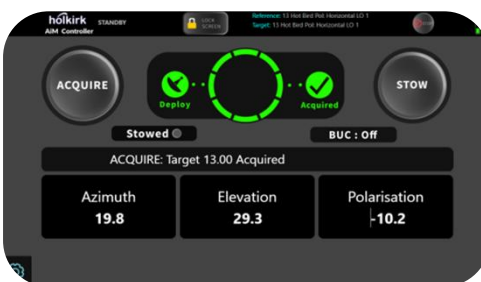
holkirk
AiM Controller
STANDBY
LOCK SCREEN
Reference: 13 Hot Bird Pol: Horizontal LO 1
Target: 13 Hot Bird Pol: Horizontal LO 1

ACQUIRE
Deploy
Acquired
STOW
Stowed
BUC : Off
ACQUIRE: Target 13.00 Acquired

| Azimuth | Elevation | Polarisation |
|---|---|---|
| 19.8 | 29.3 | -10.2 |